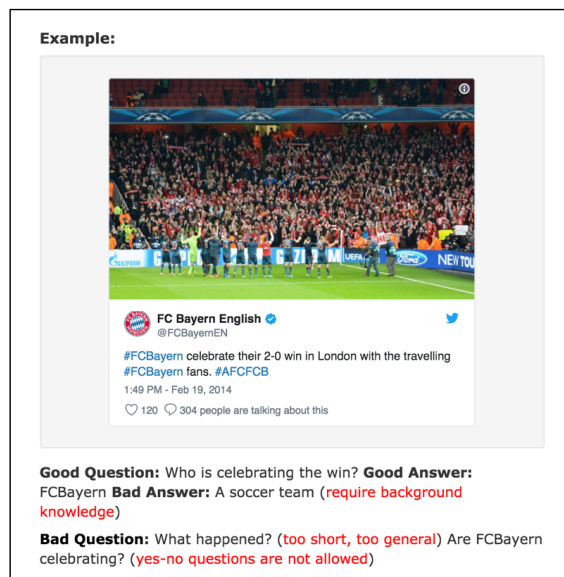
Example:

FC Bayern English
@FCBayernEN

#FCBayern celebrate their 2-0 win in London with the travelling #FCBayern fans. #AFCFCB

1:49 PM - Feb 19, 2014

120 304 people are talking about this

Good Question: Who is celebrating the win? Good Answer: FCBayern Bad Answer: A soccer team (require background knowledge)

Bad Question: What happened? (too short, too general) Are FCBayern celebrating? (yes-no questions are not allowed)